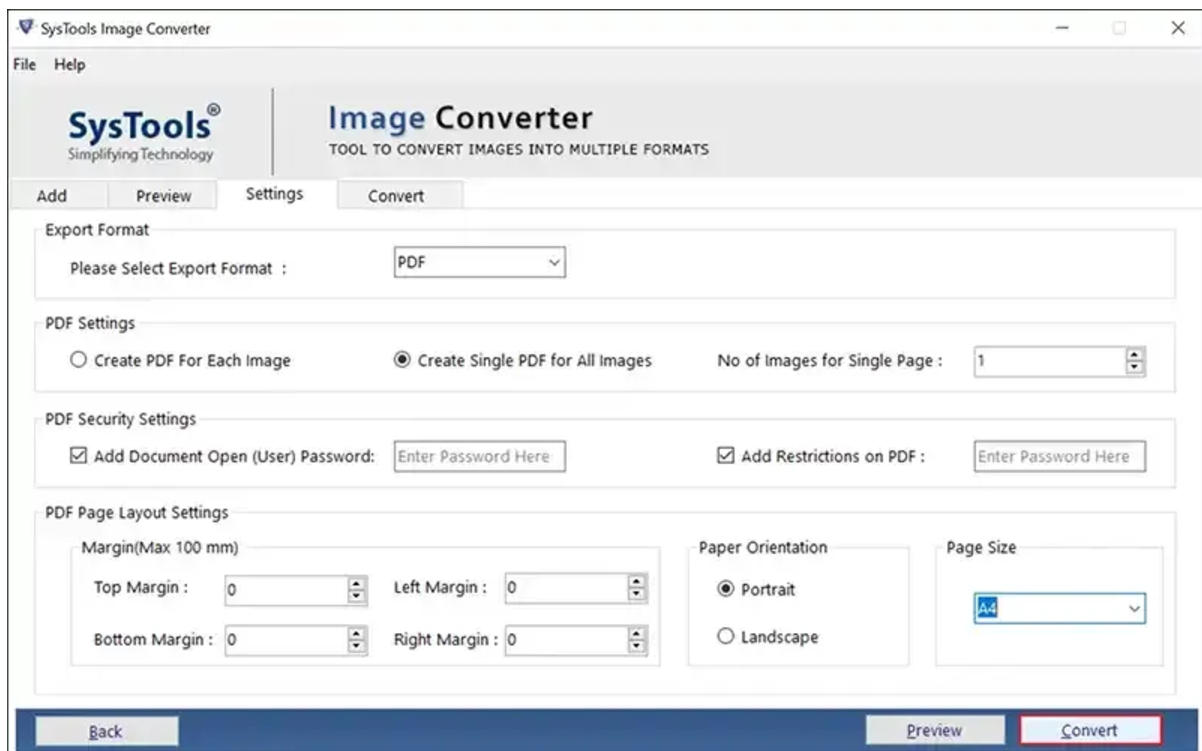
SysTools Image Converter

File Help

SysTools®
Simplifying Technology

Image Converter
TOOL TO CONVERT IMAGES INTO MULTIPLE FORMATS

Add Preview Settings Convert

Export Format
Please Select Export Format : PDF

PDF Settings
Create PDF For Each Image
Create Single PDF for All Images
No of Images for Single Page : 1

PDF Security Settings
Add Document Open (User) Password: Enter Password Here
Add Restrictions on PDF : Enter Password Here

PDF Page Layout Settings
Margin(Max 100 mm)
Top Margin : 0
Left Margin : 0
Bottom Margin : 0
Right Margin : 0

Paper Orientation
Portrait
Landscape

Page Size
A4

Back
Preview
Convert